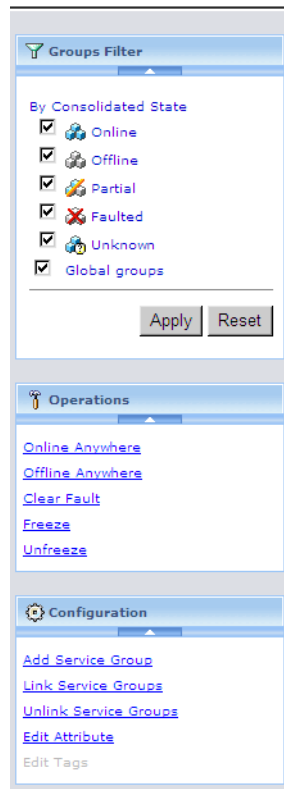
Groups Filter

By Consolidated State

Online

Offline

Partial

Faulted

Unknown

Global groups

Apply Reset

Operations

Online Anywhere

Offline Anywhere

Clear Fault

Freeze

Unfreeze

Configuration

Add Service Group

Link Service Groups

Unlink Service Groups

Edit Attribute

Edit Tags